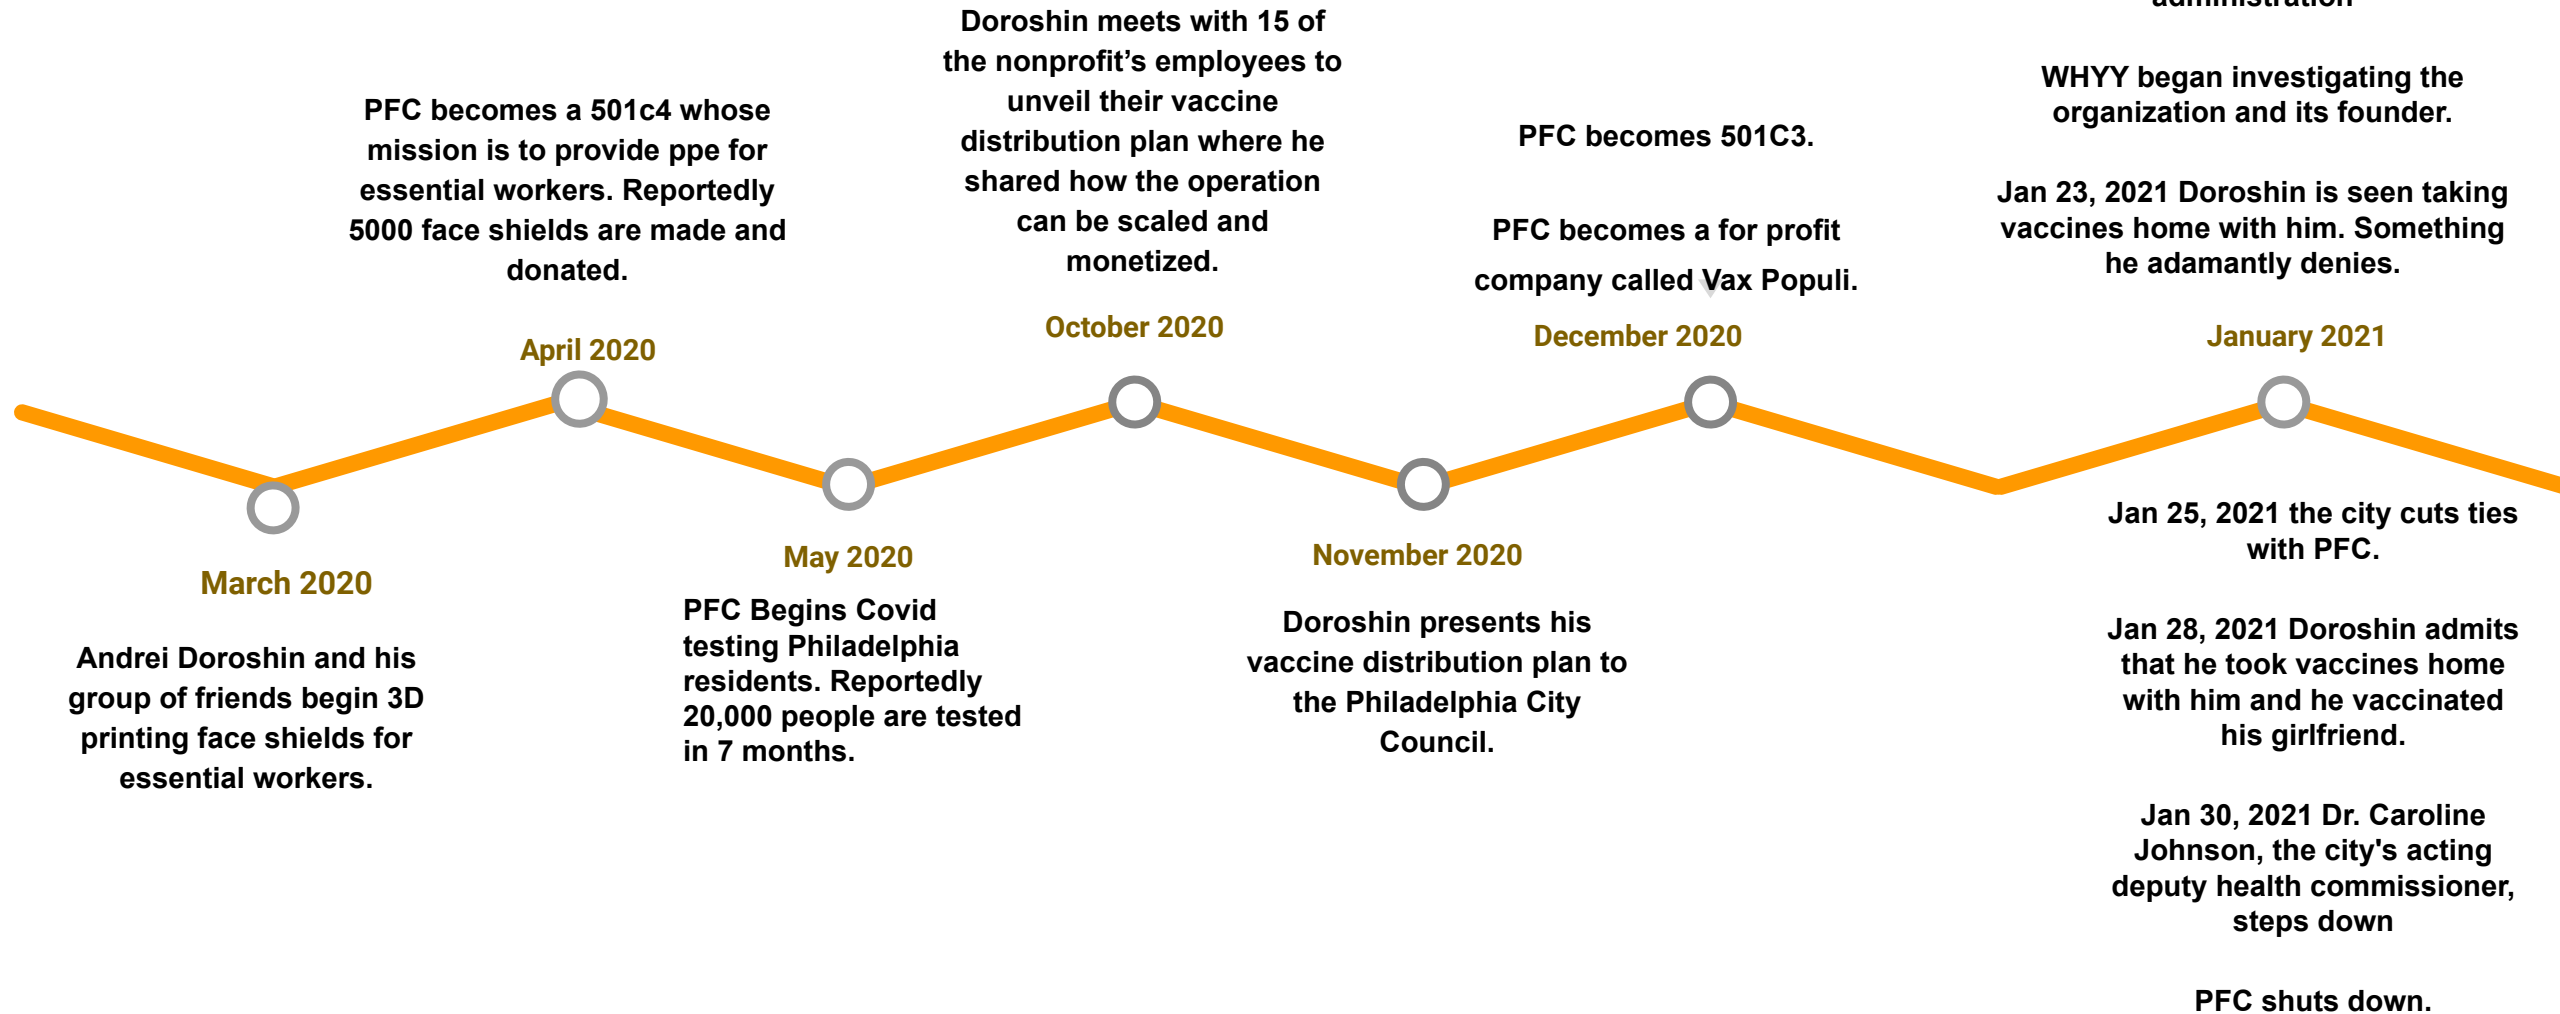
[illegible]

WHYY began investigating the organization and its founder.

Jan 23, 2021 Doroshin is seen taking vaccines home with him. Something he adamantly denies.

PFC becomes a 501c4 whose mission is to provide ppe for essential workers. Reportedly 5000 face shields are made and donated.

Doroshin meets with 15 of the nonprofit’s employees to unveil their vaccine distribution plan where he shared how the operation can be scaled and monetized.

PFC becomes 501C3.

PFC becomes a for profit company called Vax Populi.

April 2020

October 2020

December 2020

January 2021

March 2020

Andrei Doroshin and his group of friends begin 3D printing face shields for essential workers.

May 2020

PFC Begins Covid testing Philadelphia residents. Reportedly 20,000 people are tested in 7 months.

November 2020

Doroshin presents his vaccine distribution plan to the Philadelphia City Council.

Jan 25, 2021 the city cuts ties with PFC.

Jan 28, 2021 Doroshin admits that he took vaccines home with him and he vaccinated his girlfriend.

Jan 30, 2021 Dr. Caroline Johnson, the city's acting deputy health commissioner, steps down

PFC shuts down.